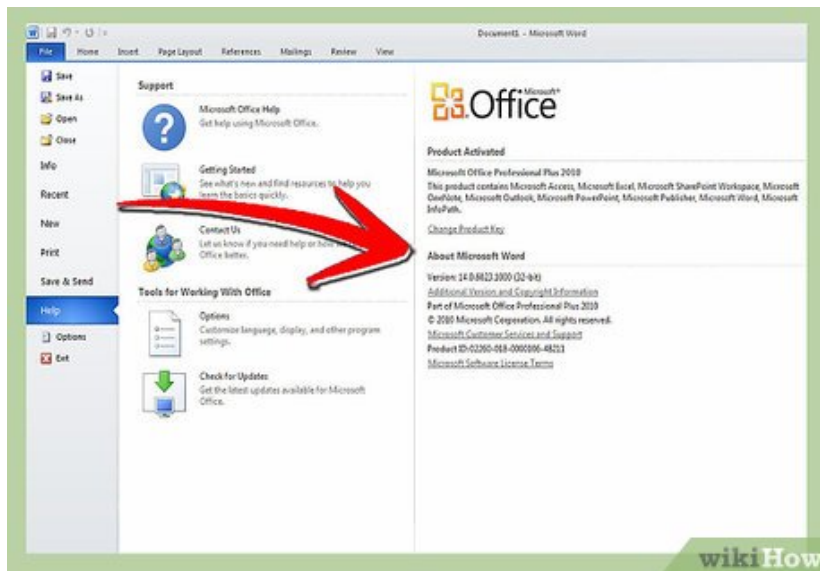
Document1 - Microsoft Word

File Home Insert Page Layout References Mailings Review View

Save
Save As
Open
Close
Info
Recent
New
Print
Save & Send
Help
Options
Exit

Support

Microsoft Office Help
Get help using Microsoft Office.

Getting Started
See what's new and find resources to help you learn the basics quickly.

Contact Us
Let us know if you need help or how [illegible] Office better.

Tools for Working With Office

Options
Customize language, display, and other program settings.

Check for Updates
Get the latest updates available for Microsoft Office.

Microsoft® Office

Product Activated

Microsoft Office Professional Plus 2010
This product contains Microsoft Access, Microsoft Excel, Microsoft SharePoint Workspace, Microsoft OneNote, Microsoft Outlook, Microsoft PowerPoint, Microsoft Publisher, Microsoft Word, Microsoft InfoPath.

Change Product Key

About Microsoft Word

Version: 14.0.6023.1000 (32-bit)
Additional Version and Copyright Information
Part of Microsoft Office Professional Plus 2010
© 2010 Microsoft Corporation. All rights reserved.
Microsoft Customer Services and Support
Product ID: 02260-018-0000106-48213
Microsoft Software License Terms

wikiHow